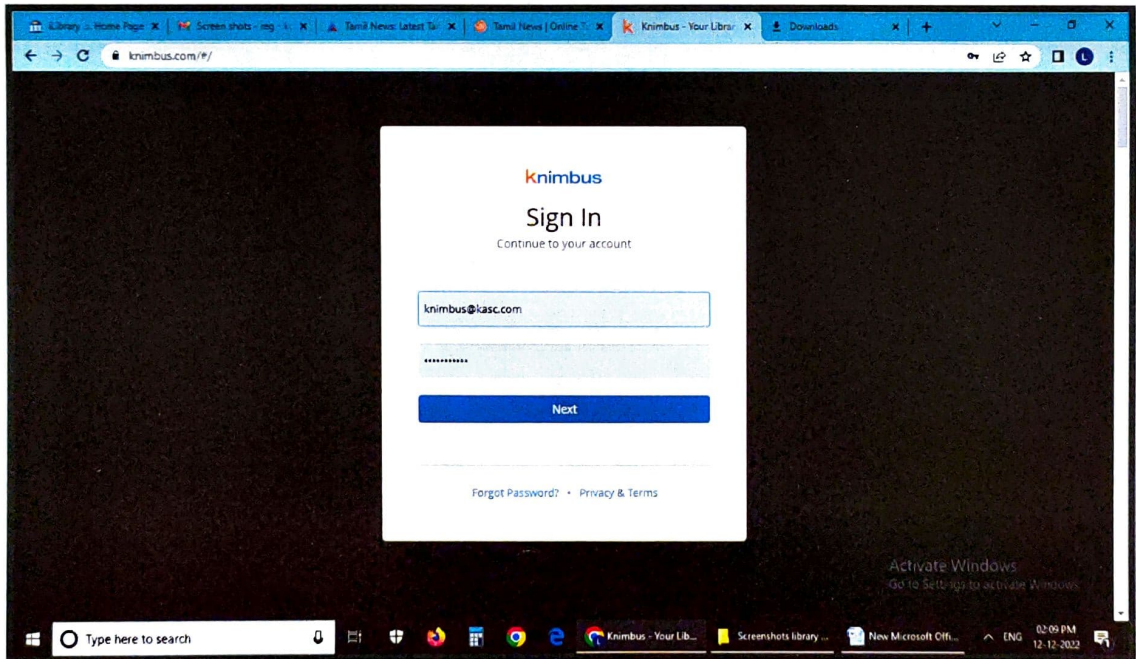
Library :: Home Page ×
Screen shots - reg ×
Tamil News: Latest Ta ×
Tamil News | Online T ×
Knimbus - Your Librar ×
Downloads ×
+

knimbus.com/#/

knimbus
Sign In
Continue to your account

knimbus@kasc.com

•••••••••••

Next

Forgot Password? • Privacy & Terms

Activate Windows
Go to Settings to activate Windows.

Type here to search
Knimbus - Your Lib...
Screenshots library ...
New Microsoft Offi...
ENG
02:09 PM
12-12-2022